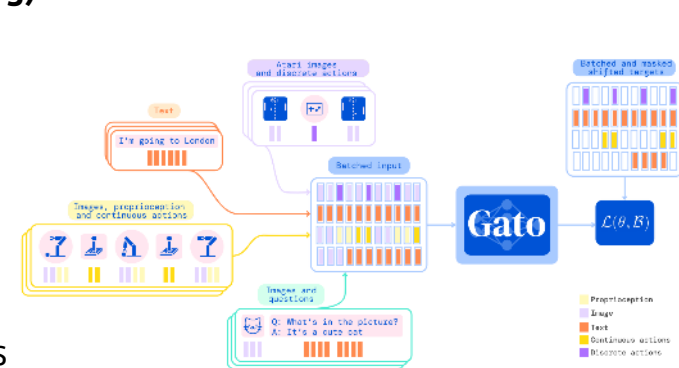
Atari images and discrete actions

Batched and masked shifted targets

Text

I'm going to London

Batched input

Images, proprioception and continuous actions

Gato

$\mathcal{L}(\theta, \mathcal{B})$

Images and questions

Q: What's in the picture?
A: It's a cute cat

Proprioception
Image
Text
Continuous actions
Discrete actions